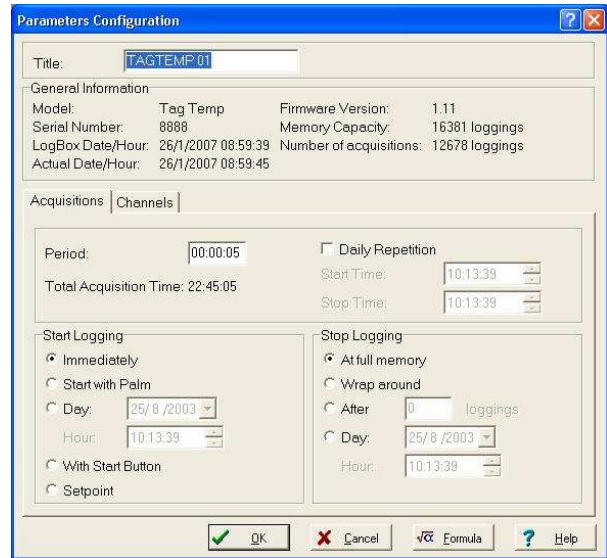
Parameters Configuration

Title: TAGTEMP 01

General Information

Model: Tag Temp
Serial Number: 8888
LogBox Date/Hour: 26/1/2007 08:59:39
Actual Date/Hour: 26/1/2007 08:59:45
Firmware Version: 1.11
Memory Capacity: 16381 loggings
Number of acquisitions: 12678 loggings

Acquisitions | Channels

Period: 00:00:05
Total Acquisition Time: 22:45:05

Daily Repetition
Start Time: 10:13:39
Stop Time: 10:13:39

Start Logging
Immediately
Start with Palm
Day: 25/ 8 /2003
Hour: 10:13:39
With Start Button
Setpoint

Stop Logging
At full memory
Wrap around
After 0 loggings
Day: 25/ 8 /2003
Hour: 10:13:39

OK
Cancel
$\sqrt{\alpha}$ Formula
Help